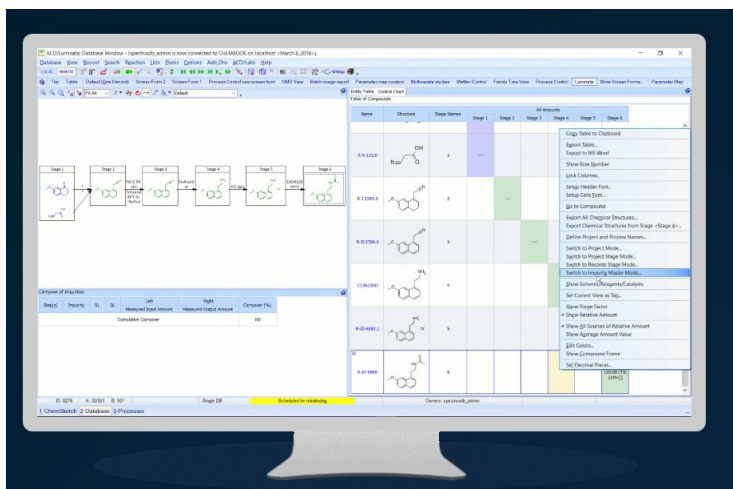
ACD/Luminata: Database Window - [spectrusdb_admin is now connected to CHEMBOOK on localhost <March 8, 2018>]

Database View Record Search Reaction Lists Plates Options Add_Ons ACD/Labs Help

Entity Table Control Chart

Table of Compounds

| Name | Structure | Stage Names | Stage 1 | Stage 2 | Stage 3 | Stage 4 | Stage 5 | Stage 6 |
|---|---|---|---|---|---|---|---|---|
| R-0-122.0 | | 1 | | | | | | |
| R-1-2345.0 | | 2 | | | | | | |
| R-0-2796.0 | | 3 | | | | | | |
| C134(350) | | 4 | | | | | | |
| P-10-9599.1 | | 5 | | | | | | |
| R-10-9999 | | 6 | | | | | | |

All Amounts

Copy Table to Clipboard
Export Table...
Export to MS Word
Show Row Number
Lock Columns...
Setup Header Font...
Setup Cells Font...
Go to Compound
Export All Chemical Structures...
Export Chemical Structures from Stage <Stage 4>...
Define Project and Process Names...
Switch to Project Mode...
Switch to Project Stage Mode...
Switch to Records Stage Mode...
Switch to Impurity Master Mode...
Show Solvents/Reagents/Catalysts
Set Current View as Tag...
Show Purge Factor
Show Relative Amount
Show All Sources of Relative Amount
Show Average Amount Value
Edit Colors...
Show Compound Frame
Set Decimal Places...

Stage 1 Stage 2 Stage 3 Stage 4 Stage 5 Stage 6

Carryover of Impurities

| Step(s) | Impurity | S1 | S2 | Left Measured Input Amount | Right Measured Output Amount | Carryover (%) |
|---|---|---|---|---|---|---|
| | | | | Cumulative Carryover | | ND |

ID: 8279 A: 32/581 B: 301 Single DB Scheduled for reindexing Owner: spectrusdb_admin

1 ChemSketch 2 Database 3 Processor